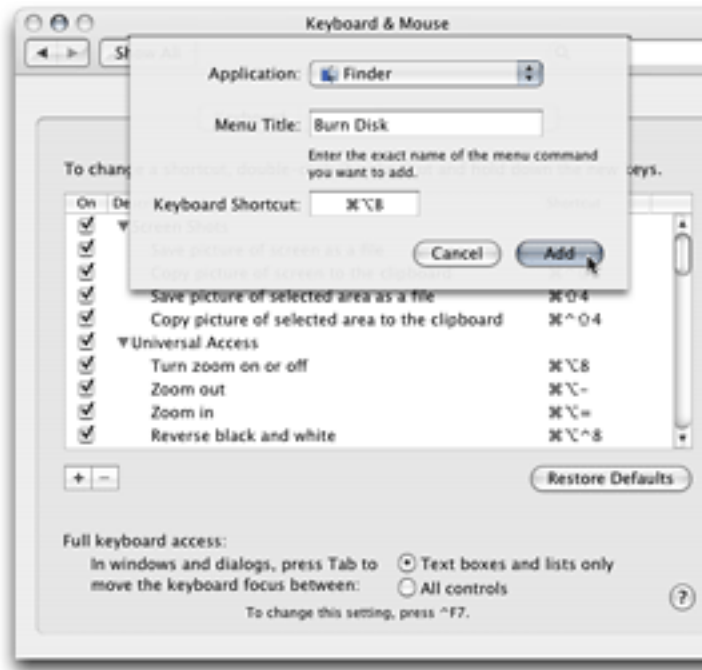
Keyboard & Mouse

Sh

Application: Finder

Menu Title: Burn Disk

Enter the exact name of the menu command you want to add.

Keyboard Shortcut: ⌘⌥8

Cancel

Add

To chang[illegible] keys.

On De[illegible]

▼Screen Shots

Save picture of selected area as a file ⌘⇧4

Copy picture of selected area to the clipboard ⌘^⇧4

▼Universal Access

Turn zoom on or off ⌘⌥8

Zoom out ⌘⌥-

Zoom in ⌘⌥=

Reverse black and white ⌘⌥^8

+ −

Restore Defaults

Full keyboard access:

In windows and dialogs, press Tab to move the keyboard focus between:

Text boxes and lists only

All controls

To change this setting, press ^F7.

?